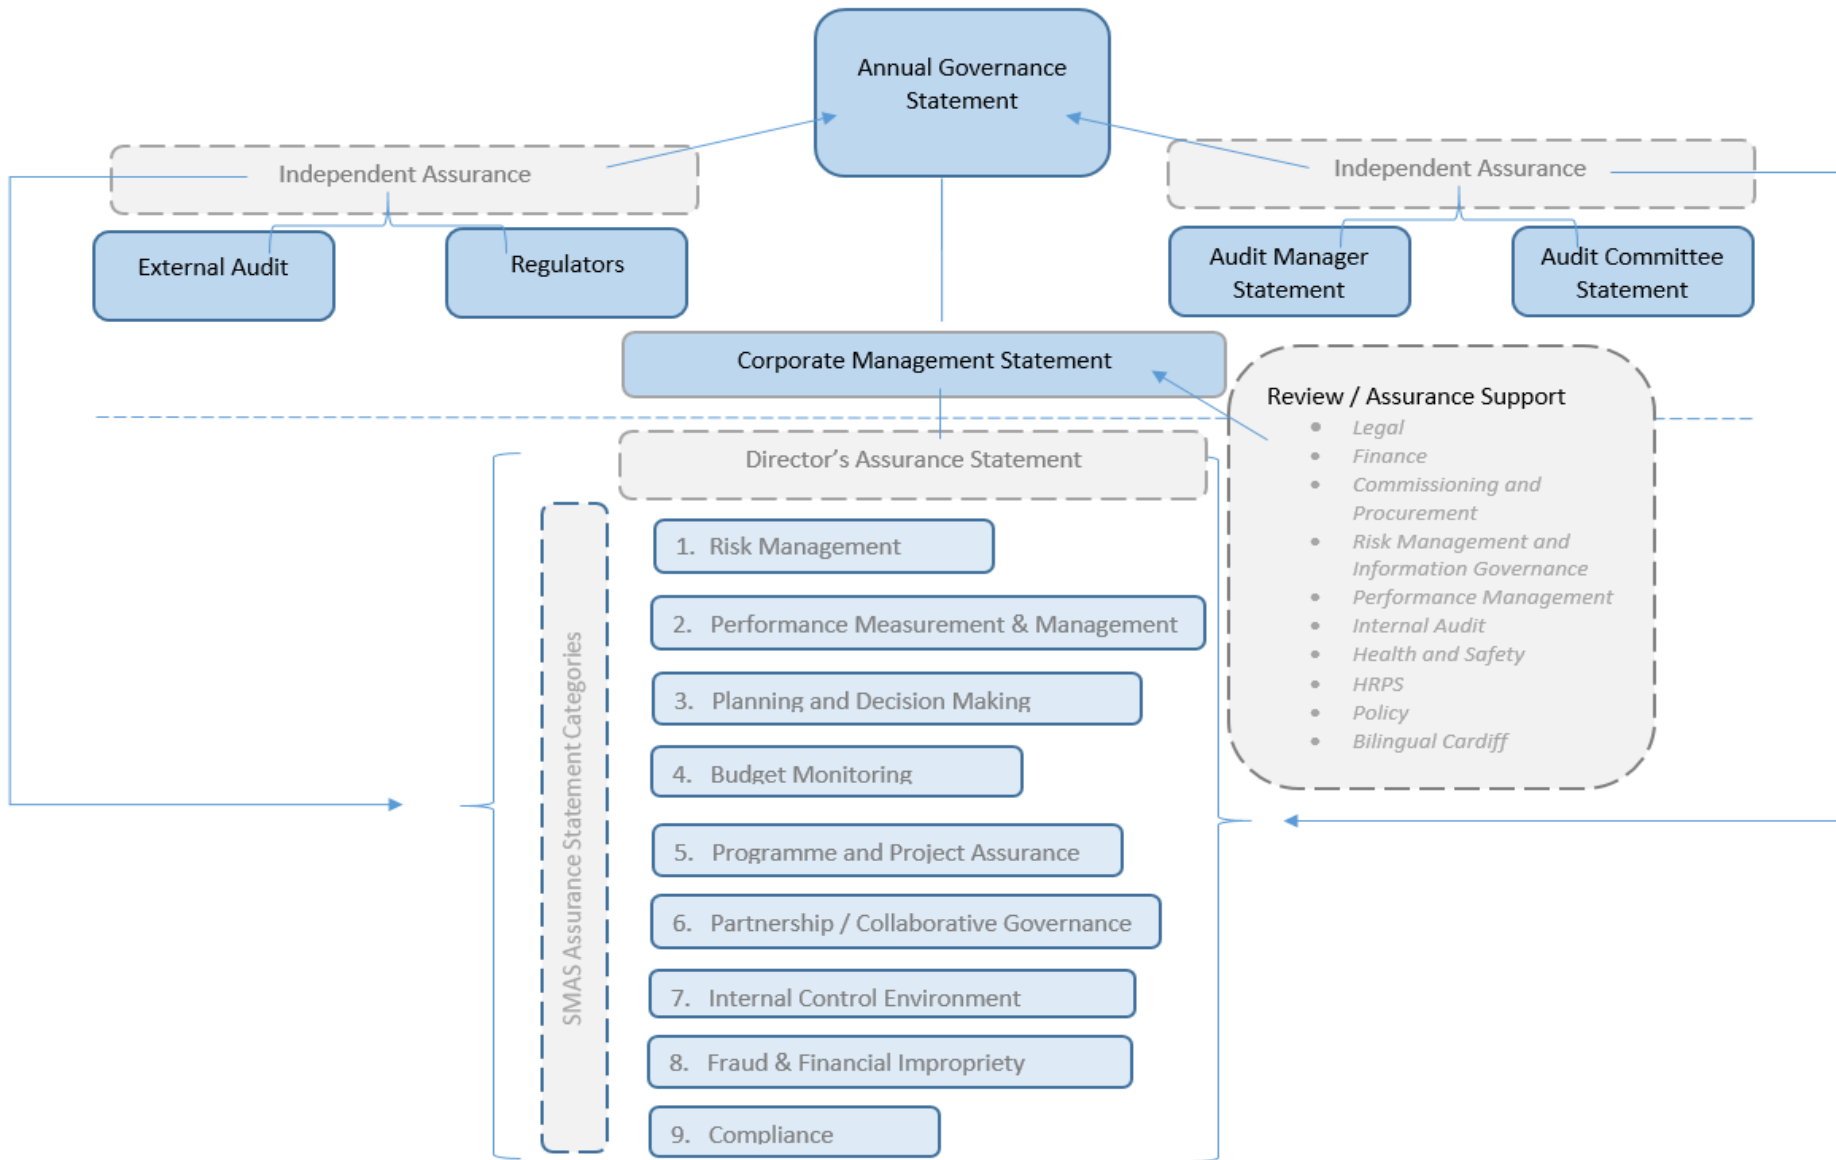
Annual Governance Statement

Independent Assurance

External Audit

Regulators

Independent Assurance

Audit Manager Statement

Audit Committee Statement

Corporate Management Statement

Review / Assurance Support
- Legal
- Finance
- Commissioning and Procurement
- Risk Management and Information Governance
- Performance Management
- Internal Audit
- Health and Safety
- HRPS
- Policy
- Bilingual Cardiff

Director's Assurance Statement

SMAS Assurance Statement Categories

1. Risk Management
2. Performance Measurement & Management
3. Planning and Decision Making
4. Budget Monitoring
5. Programme and Project Assurance
6. Partnership / Collaborative Governance
7. Internal Control Environment
8. Fraud & Financial Impropriety
9. Compliance